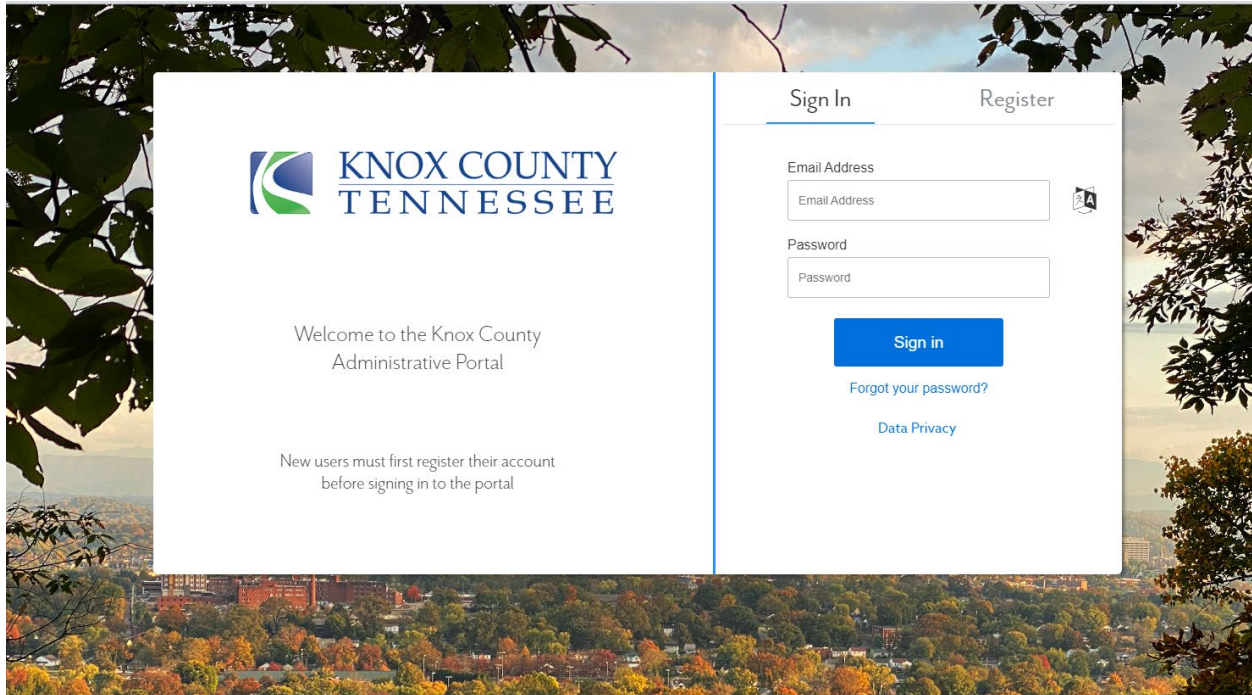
KNOX COUNTY
TENNESSEE

Welcome to the Knox County Administrative Portal

New users must first register their account before signing in to the portal

Sign In

Register

Email Address

Email Address

Password

Password

Sign in

Forgot your password?

Data Privacy